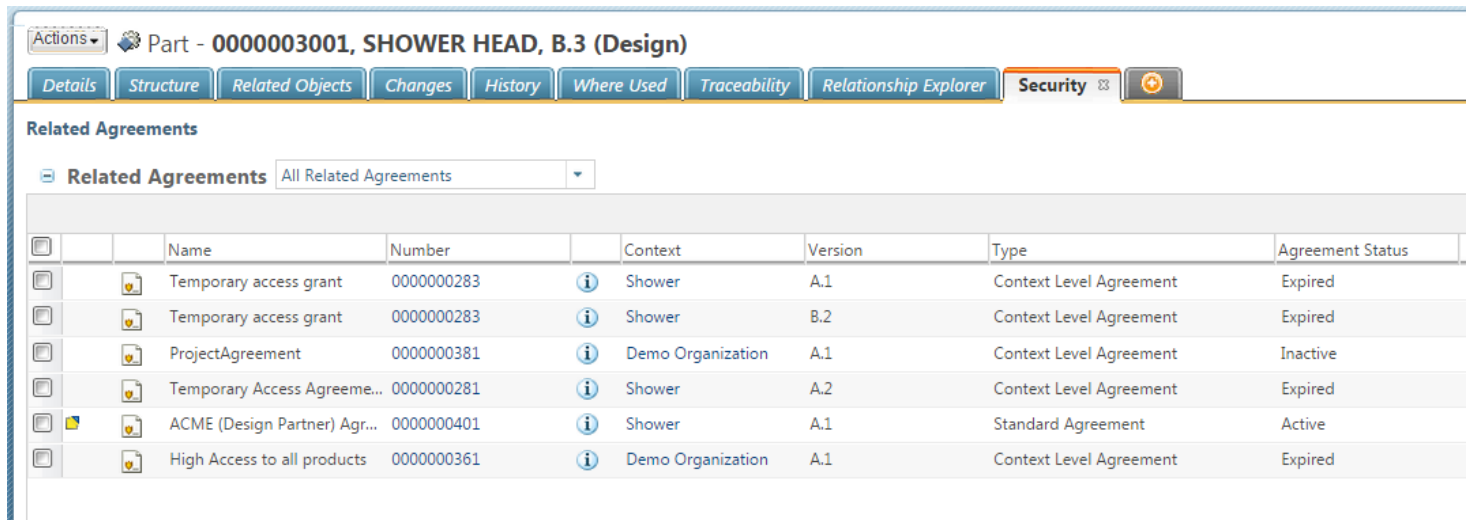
Actions ▾ Part - 0000003001, SHOWER HEAD, B.3 (Design)

Details | Structure | Related Objects | Changes | History | Where Used | Traceability | Relationship Explorer | Security

Related Agreements

Related Agreements All Related Agreements

| Name | Number | | Context | Version | Type | Agreement Status |
|---|---|---|---|---|---|---|
| Temporary access grant | 0000000283 | | Shower | A.1 | Context Level Agreement | Expired |
| Temporary access grant | 0000000283 | | Shower | B.2 | Context Level Agreement | Expired |
| ProjectAgreement | 0000000381 | | Demo Organization | A.1 | Context Level Agreement | Inactive |
| Temporary Access Agreeme... | 0000000281 | | Shower | A.2 | Context Level Agreement | Expired |
| ACME (Design Partner) Agr... | 0000000401 | | Shower | A.1 | Standard Agreement | Active |
| High Access to all products | 0000000361 | | Demo Organization | A.1 | Context Level Agreement | Expired |